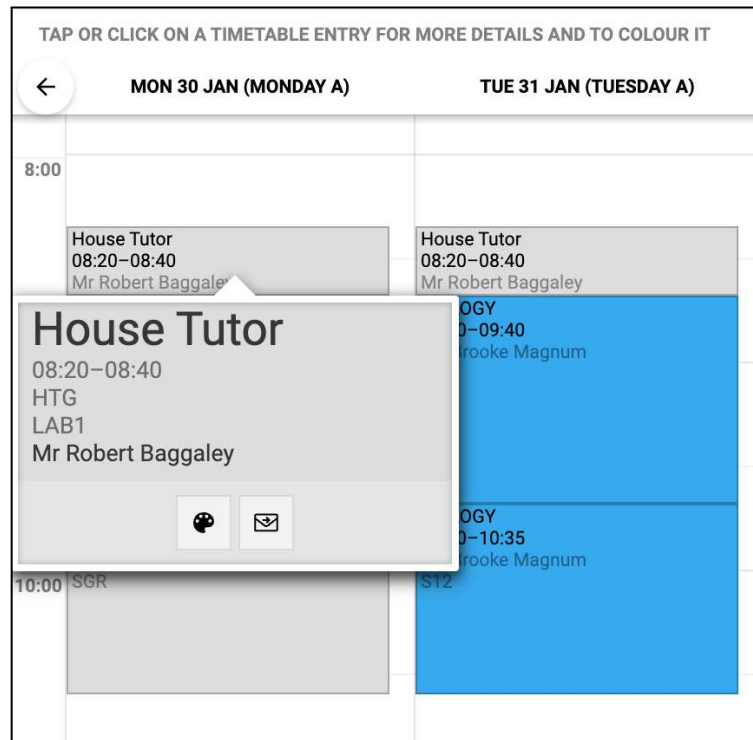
TAP OR CLICK ON A TIMETABLE ENTRY FOR MORE DETAILS AND TO COLOUR IT

←

MON 30 JAN (MONDAY A)

TUE 31 JAN (TUESDAY A)

8:00

House Tutor
08:20–08:40
Mr Robert Baggale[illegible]

House Tutor
08:20–08:40
Mr Robert Baggaley

House Tutor
08:20–08:40
HTG
LAB1
Mr Robert Baggaley

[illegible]OGY
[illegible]0–09:40
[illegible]rooke Magnum

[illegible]OGY
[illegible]0–10:35
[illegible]rooke Magnum
S12

10:00 SGR